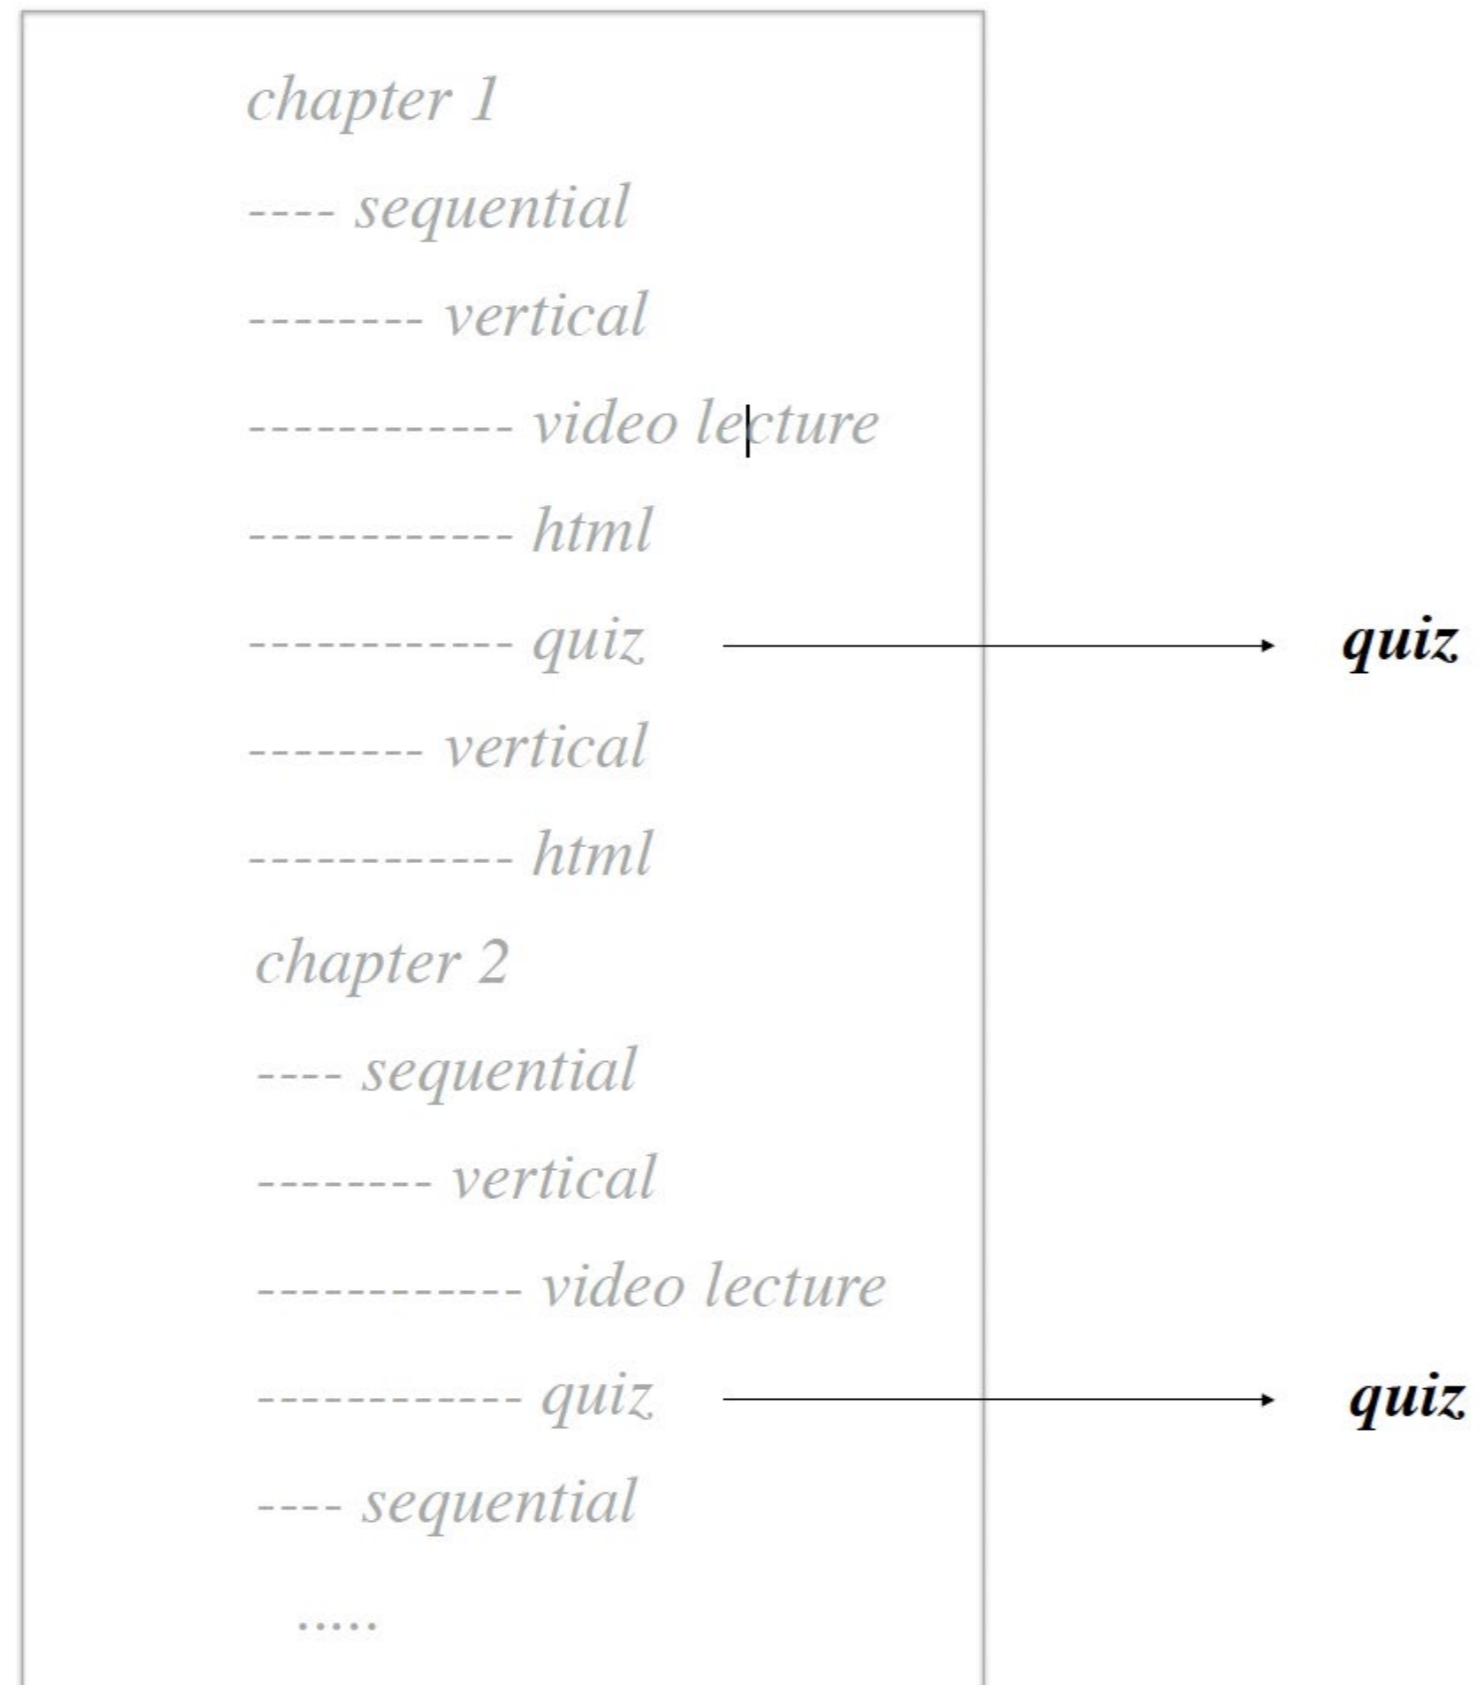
chapter 1

---- sequential

-------- vertical

----------- video lecture

----------- html

----------- quiz

quiz

-------- vertical

----------- html

chapter 2

---- sequential

-------- vertical

----------- video lecture

----------- quiz

quiz

---- sequential

.....